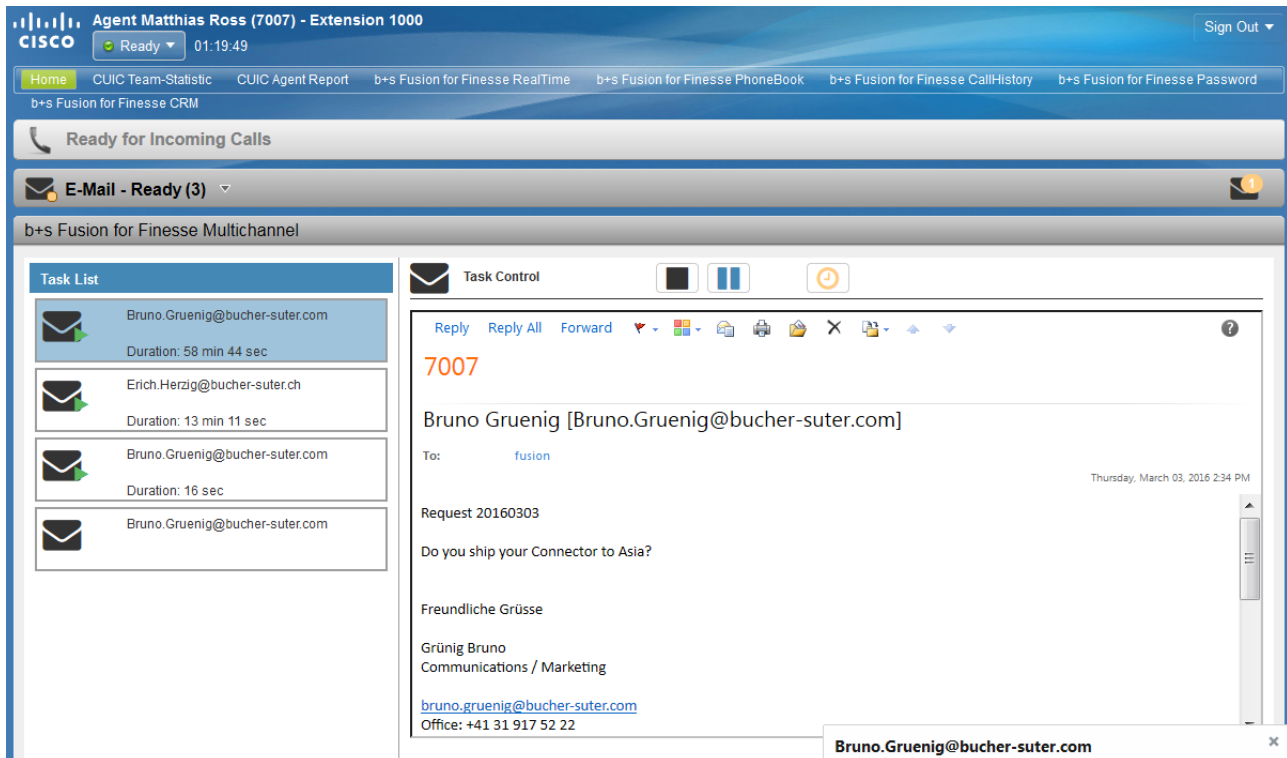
CISCO Agent Matthias Ross (7007) - Extension 1000
Ready 01:19:49
Sign Out

Home CUIC Team-Statistic CUIC Agent Report b+s Fusion for Finesse RealTime b+s Fusion for Finesse PhoneBook b+s Fusion for Finesse CallHistory b+s Fusion for Finesse Password b+s Fusion for Finesse CRM

Ready for Incoming Calls

E-Mail - Ready (3)

1

b+s Fusion for Finesse Multichannel

Task List

Bruno.Gruenig@bucher-suter.com
Duration: 58 min 44 sec

Erich.Herzig@bucher-suter.ch
Duration: 13 min 11 sec

Bruno.Gruenig@bucher-suter.com
Duration: 16 sec

Bruno.Gruenig@bucher-suter.com

Task Control

Reply Reply All Forward

7007

Bruno Gruenig [Bruno.Gruenig@bucher-suter.com]

To: fusion

Thursday, March 03, 2016 2:34 PM

Request 20160303

Do you ship your Connector to Asia?

Freundliche Grüsse

Grünig Bruno
Communications / Marketing

bruno.gruenig@bucher-suter.com
Office: +41 31 917 52 22

Bruno.Gruenig@bucher-suter.com